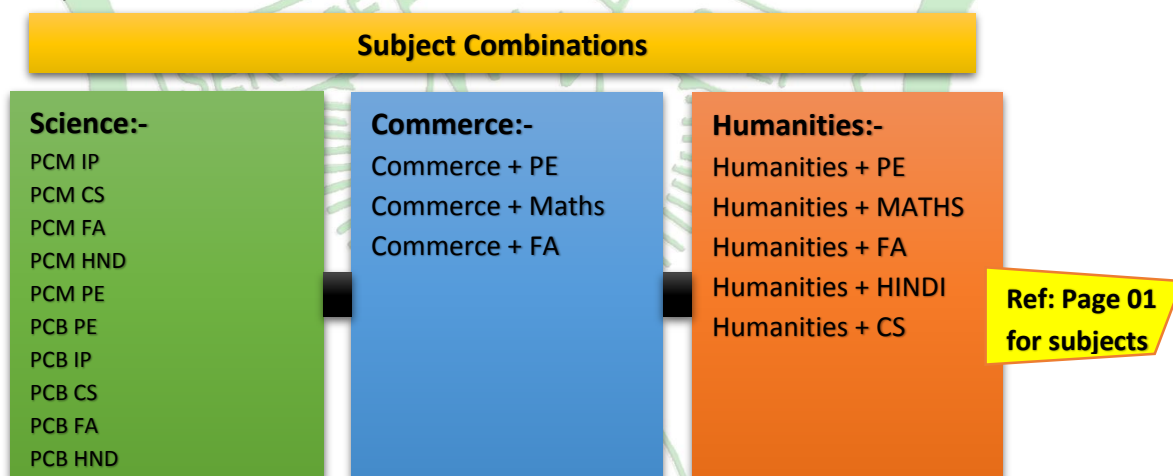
Subject Combinations

Science:-
PCM IP
PCM CS
PCM FA
PCM HND
PCM PE
PCB PE
PCB IP
PCB CS
PCB FA
PCB HND

Commerce:-
Commerce + PE
Commerce + Maths
Commerce + FA

Humanities:-
Humanities + PE
Humanities + MATHS
Humanities + FA
Humanities + HINDI
Humanities + CS

Ref: Page 01 for subjects